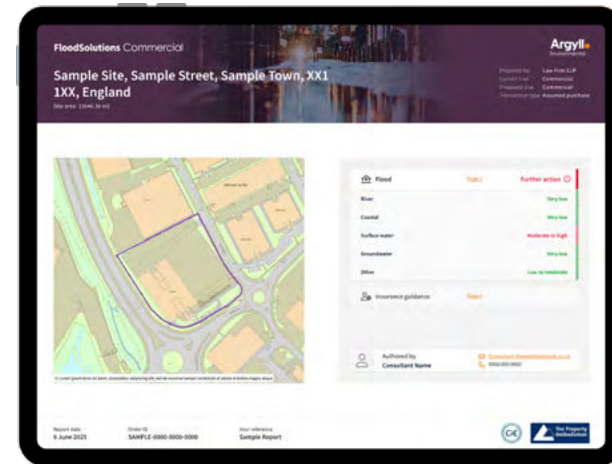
FloodSolutions Commercial

Argyll Environmental

Sample Site, Sample Street, Sample Town, XX1 1XX, England

Site area: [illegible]

| | |
|---|---|
| Prepared for | Law Firm LLP |
| Current Use | Commercial |
| Proposed Use | Commercial |
| Transaction type | Assumed purchase |

Flood | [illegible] | Further action

| | |
|---|---|
| River | Very low |
| Coastal | Very low |
| Surface water | Moderate to high |
| Groundwater | Very low |
| Other | Low to moderate |

Insurance guidance | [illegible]

Authored by
Consultant Name

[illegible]
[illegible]

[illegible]

Report date
6 June 2025

Order ID
SAMPLE-0000-0000-0000

Your reference
Sample Report

The Property Ombudsman